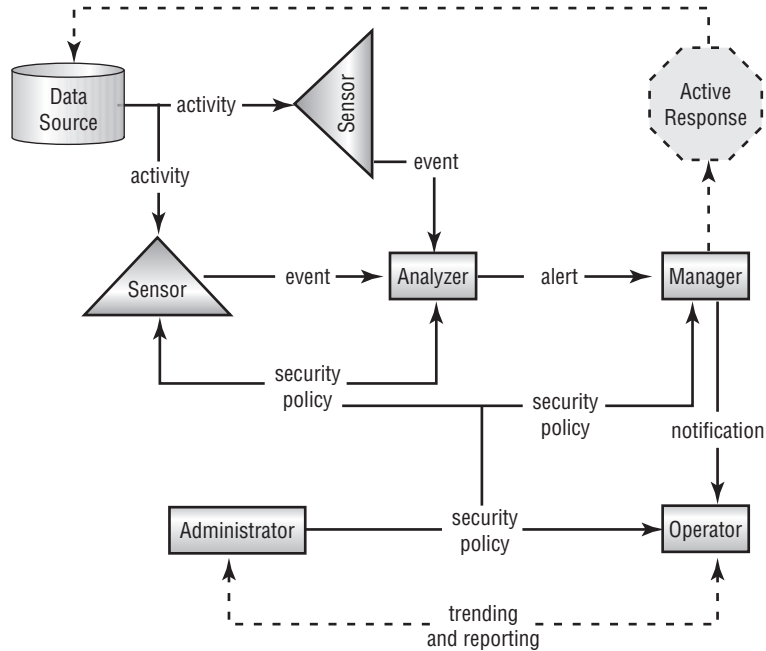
Data Source

activity

Sensor

Active Response

activity

event

Sensor

event

Analyzer

alert

Manager

security policy

security policy

notification

Administrator

security policy

Operator

trending and reporting